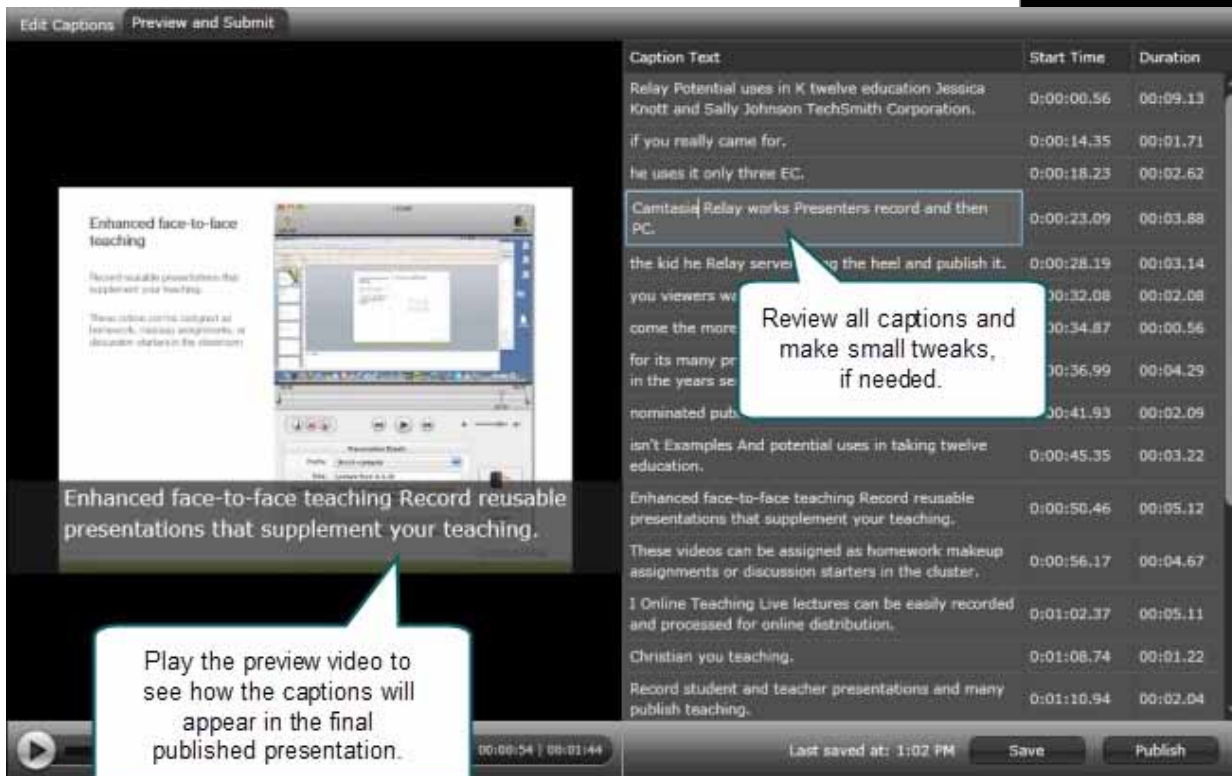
Edit Captions | Preview and Submit

Enhanced face-to-face teaching

Record reusable presentations that supplement your teaching.

These videos can be assigned as homework, makeup assignments, or discussion starters in the classroom.

Enhanced face-to-face teaching Record reusable presentations that supplement your teaching.

Play the preview video to see how the captions will appear in the final published presentation.

00:00:54 | 00:01:44

| Caption Text | Start Time | Duration |
|---|---|---|
| Relay Potential uses in K twelve education Jessica Knott and Sally Johnson TechSmith Corporation. | 0:00:00.56 | 00:09.13 |
| if you really came for. | 0:00:14.35 | 00:01.71 |
| he uses it only three EC. | 0:00:18.23 | 00:02.62 |
| Camtasia Relay works Presenters record and then PC. | 0:00:23.09 | 00:03.88 |
| the kid he Relay serve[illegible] the heel and publish it. | 0:00:28.19 | 00:03.14 |
| you viewers wa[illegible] | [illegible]0:32.08 | 00:02.08 |
| come the more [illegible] | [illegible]0:34.87 | 00:00.56 |
| for its many pr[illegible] in the years se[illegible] | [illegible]0:36.99 | 00:04.29 |
| nominated pub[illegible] | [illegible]0:41.93 | 00:02.09 |
| isn't Examples And potential uses in taking twelve education. | 0:00:45.35 | 00:03.22 |
| Enhanced face-to-face teaching Record reusable presentations that supplement your teaching. | 0:00:50.46 | 00:05.12 |
| These videos can be assigned as homework makeup assignments or discussion starters in the cluster. | 0:00:56.17 | 00:04.67 |
| I Online Teaching Live lectures can be easily recorded and processed for online distribution. | 0:01:02.37 | 00:05.11 |
| Christian you teaching. | 0:01:08.74 | 00:01.22 |
| Record student and teacher presentations and many publish teaching. | 0:01:10.94 | 00:02.04 |

Review all captions and make small tweaks, if needed.

Last saved at: 1:02 PM | Save | Publish